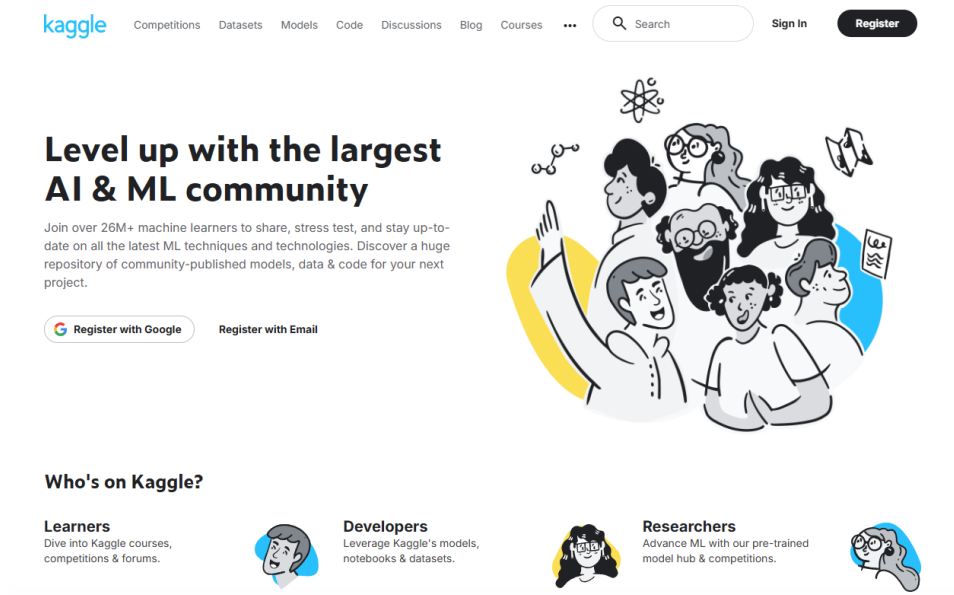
kaggle Competitions Datasets Models Code Discussions Blog Courses ••• Search Sign In Register

Level up with the largest AI & ML community

Join over 26M+ machine learners to share, stress test, and stay up-to-date on all the latest ML techniques and technologies. Discover a huge repository of community-published models, data & code for your next project.

Register with Google

Register with Email

Who's on Kaggle?

Learners
Dive into Kaggle courses, competitions & forums.

Developers
Leverage Kaggle's models, notebooks & datasets.

Researchers
Advance ML with our pre-trained model hub & competitions.